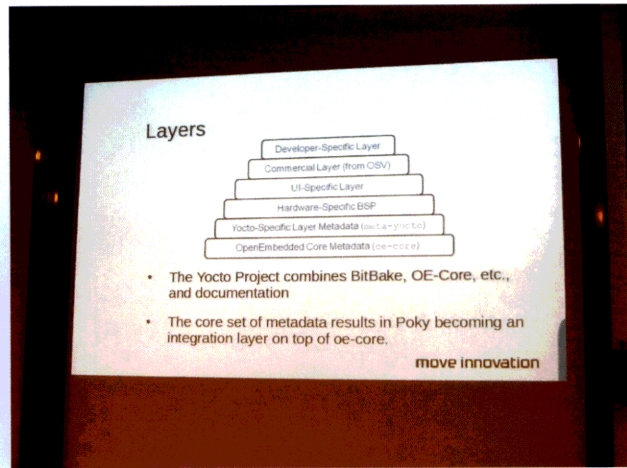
Layers

Developer-Specific Layer
Commercial Layer (from OSV)
UI-Specific Layer
Hardware-Specific BSP
Yocto-Specific Layer Metadata (meta-yocto)
OpenEmbedded Core Metadata (oe-core)

• The Yocto Project combines BitBake, OE-Core, etc., and documentation

• The core set of metadata results in Poky becoming an integration layer on top of oe-core.

move innovation